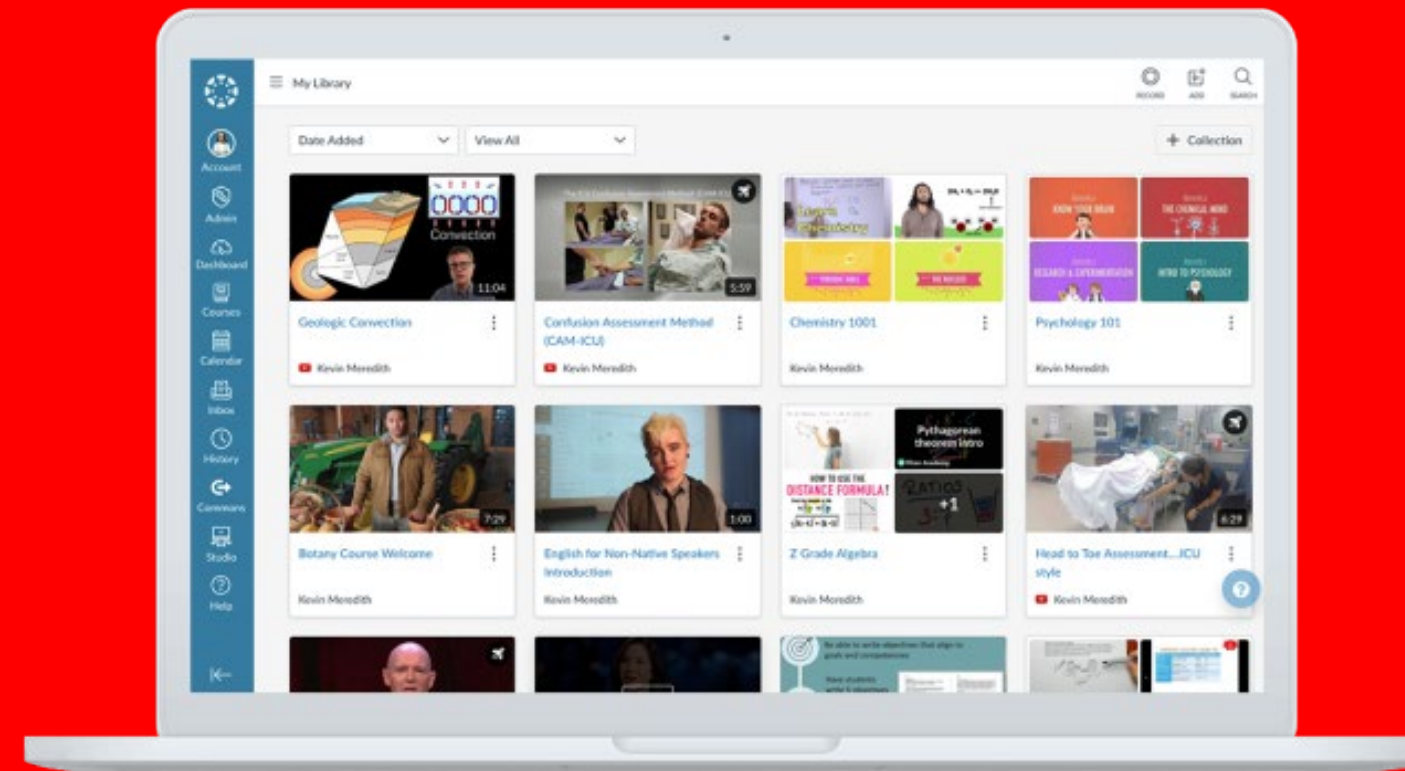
My Library

RECORD ADD SEARCH

Account
Admin
Dashboard
Courses
Calendar
Inbox
History
Commons
Studio
Help

Date Added
View All
+ Collection

Convection
11:04
Geologic Convection
Kevin Meredith

5:59
Confusion Assessment Method (CAM-ICU)
Kevin Meredith

Chemistry 1001
Kevin Meredith

KNOW YOUR BRAIN
THE CHEMICAL MIND
RESEARCH & EXPERIMENTATION
INTRO TO PSYCHOLOGY
Psychology 101
Kevin Meredith

7:29
Botany Course Welcome
Kevin Meredith

1:00
English for Non-Native Speakers Introduction
Kevin Meredith

Pythagorean theorem intro
HOW TO USE THE DISTANCE FORMULA!
Z Grade Algebra
Kevin Meredith

6:29
Head to Toe Assessment...ICU style
Kevin Meredith

Be able to write objectives that align to goals and competencies